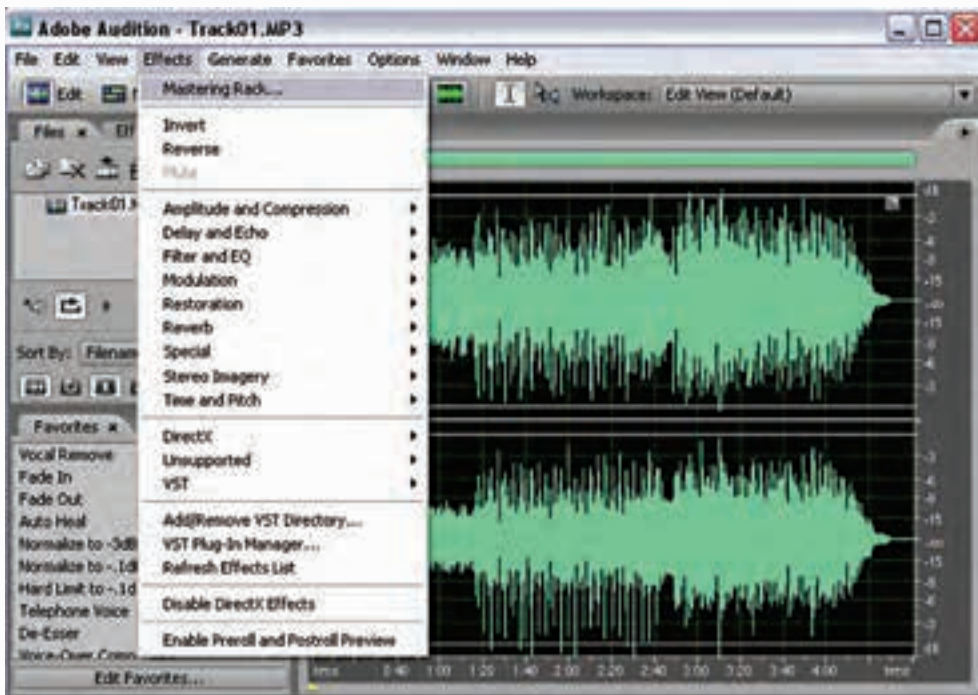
Adobe Audition - Track01.MP3

File Edit View Effects Generate Favorites Options Window Help

Edit

Workspace: Edit View (Default)

Files

Track01.

Sort By: Filenam

Favorites

Vocal Remove
Fade In
Fade Out
Auto Heal
Normalize to -3dB
Normalize to -.1d
Hard Limit to -.1d
Telephone Voice
De-Esser
Voice-Over Comp

Edit Favorites...

Mastering Rack...

Invert
Reverse
Mute

Amplitude and Compression
Delay and Echo
Filter and EQ
Modulation
Restoration
Reverb
Special
Stereo Imagery
Time and Pitch

DirectX
Unsupported
VST

Add/Remove VST Directory...
VST Plug-In Manager...
Refresh Effects List

Disable DirectX Effects

Enable Preroll and Postroll Preview

dB -3 -6 -9 -15 -∞ -15 -9 -6 -3 -3 -6 -9 -15 -∞ -15 -9 -6 -3 dB

hms 0:40 1:00 1:20 1:40 2:00 2:20 2:40 3:00 3:20 3:40 4:00 hms